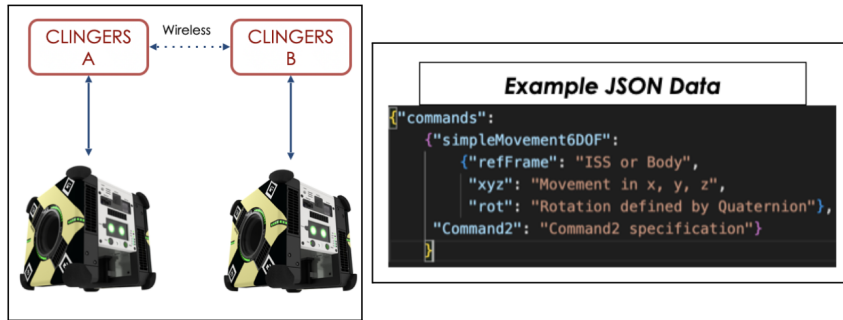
CLINGERS A

Wireless

CLINGERS B

Example JSON Data

{"commands":
{"simpleMovement6DOF":
{"refFrame": "ISS or Body",
"xyz": "Movement in x, y, z",
"rot": "Rotation defined by Quaternion"},
"Command2": "Command2 specification"}
}